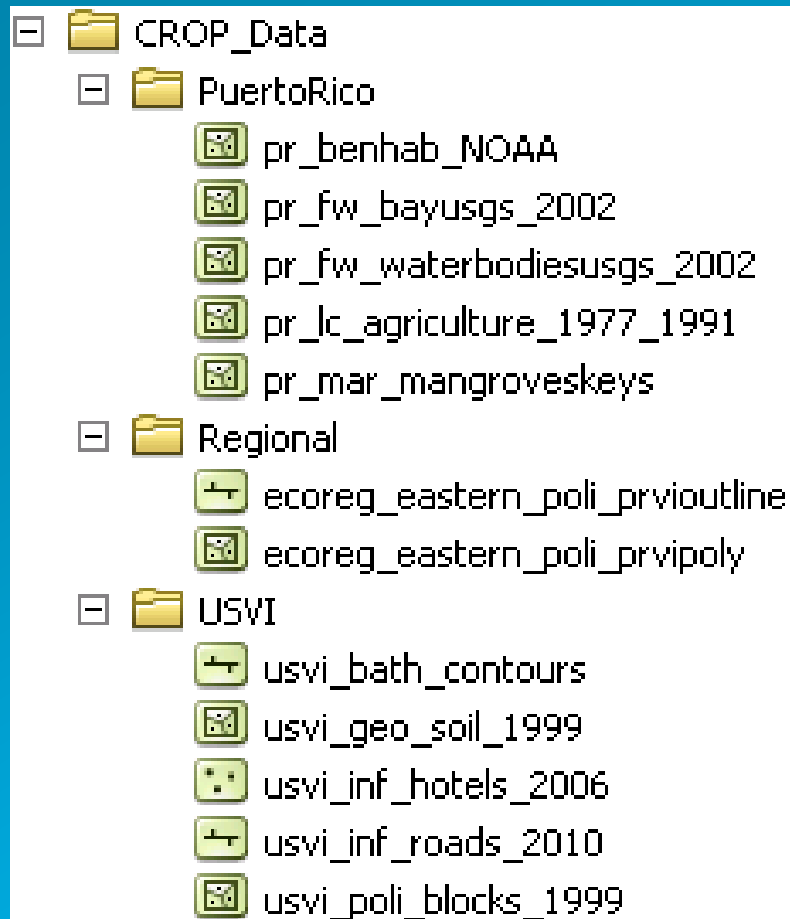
CROP_Data
PuertoRico
pr_benhab_NOAA
pr_fw_bayusgs_2002
pr_fw_waterbodiesusgs_2002
pr_lc_agriculture_1977_1991
pr_mar_mangroveskeys
Regional
ecoreg_eastern_poli_prvioutline
ecoreg_eastern_poli_prvipoly
USVI
usvi_bath_contours
usvi_geo_soil_1999
usvi_inf_hotels_2006
usvi_inf_roads_2010
usvi_poli_blocks_1999